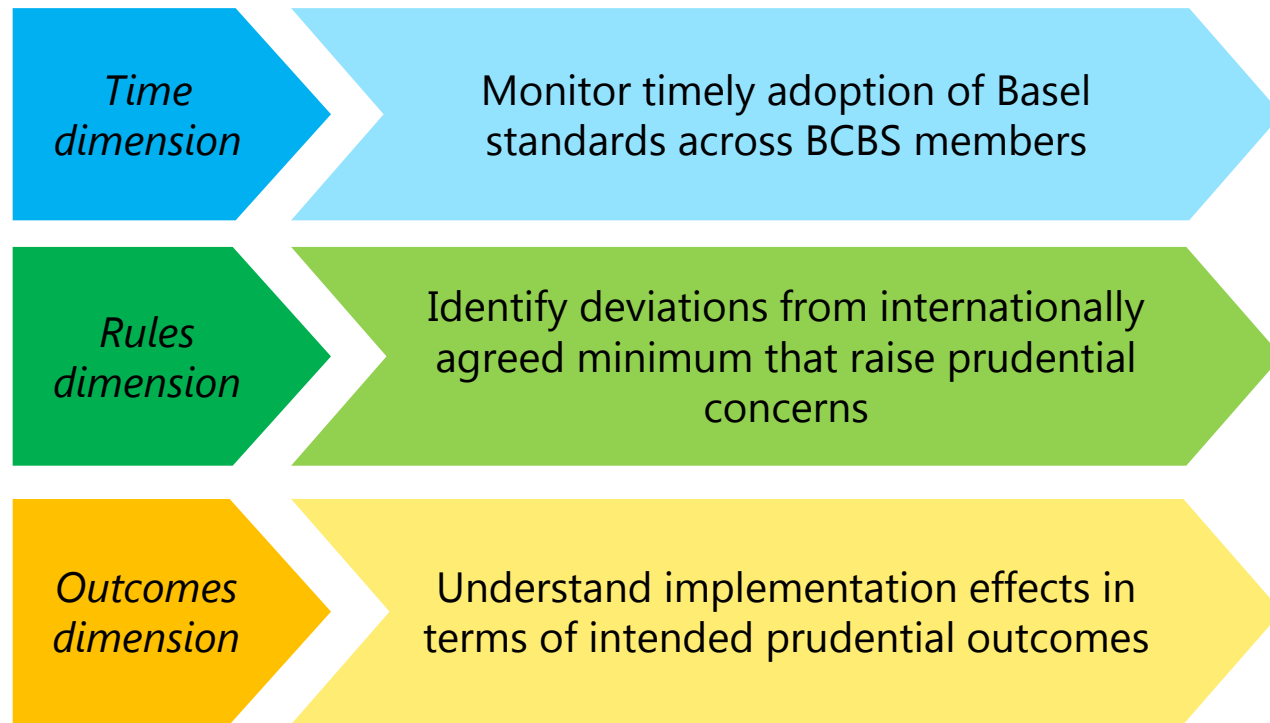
Time dimension

Monitor timely adoption of Basel standards across BCBS members

Rules dimension

Identify deviations from internationally agreed minimum that raise prudential concerns

Outcomes dimension

Understand implementation effects in terms of intended prudential outcomes